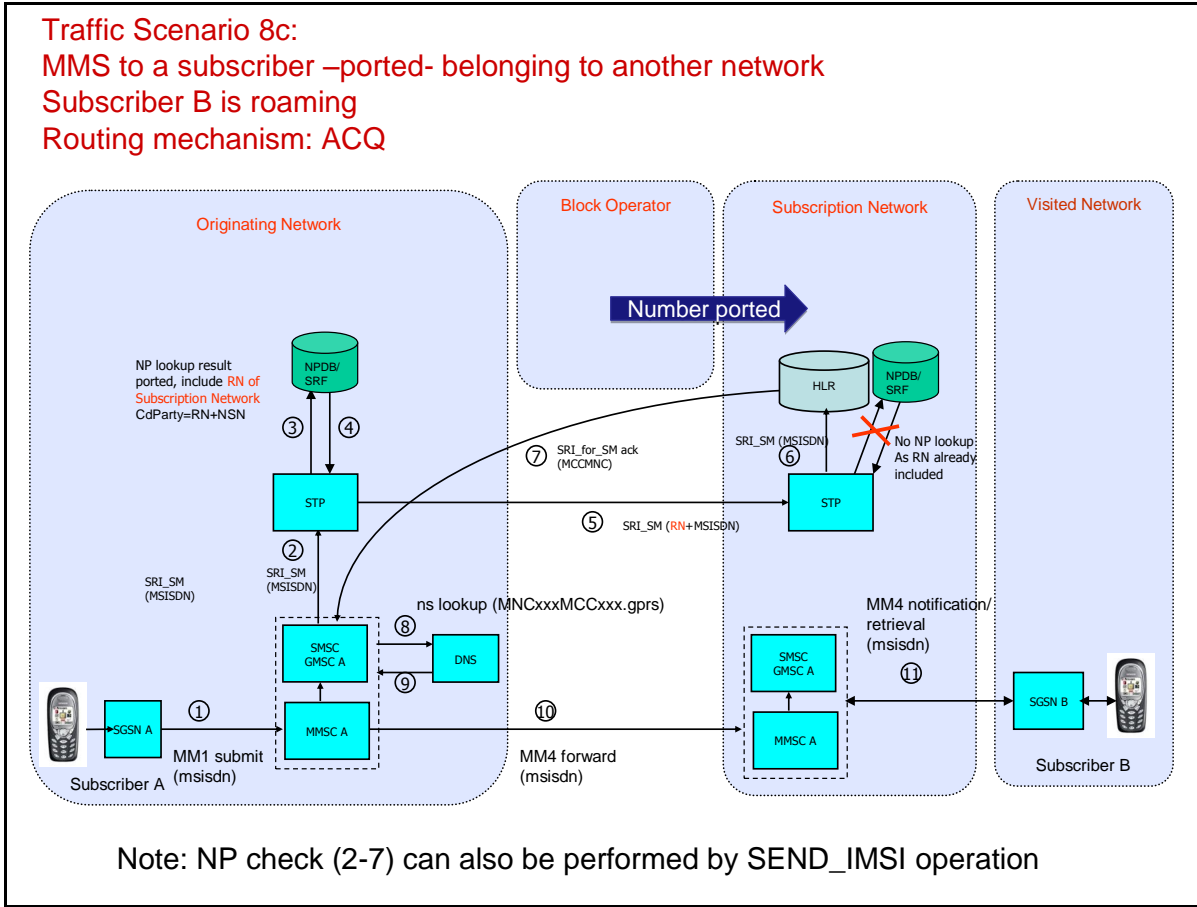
Traffic Scenario 8c:
MMS to a subscriber –ported- belonging to another network
Subscriber B is roaming
Routing mechanism: ACQ

Originating Network

Block Operator

Subscription Network

Visited Network

Number ported

NP lookup result ported, include RN of Subscription Network CdParty=RN+NSN

NPDB/ SRF

③ ④

STP

② SRI_SM (MSISDN)

SRI_SM (MSISDN)

ns lookup (MNCxxxMCCxxx.gprs)

SMSC GMSC A

⑧ ⑨

DNS

MMSC A

SGSN A

①

MM1 submit (msisdn)

Subscriber A

⑦ SRI_for_SM ack (MCCMNC)

⑤ SRI_SM (RN+MSISDN)

⑩

MM4 forward (msisdn)

HLR

NPDB/ SRF

SRI_SM (MSISDN) ⑥

No NP lookup: As RN already included

STP

MM4 notification/ retrieval (msisdn)

⑪

SMSC GMSC A

MMSC A

SGSN B

Subscriber B

Note: NP check (2-7) can also be performed by SEND_IMSI operation